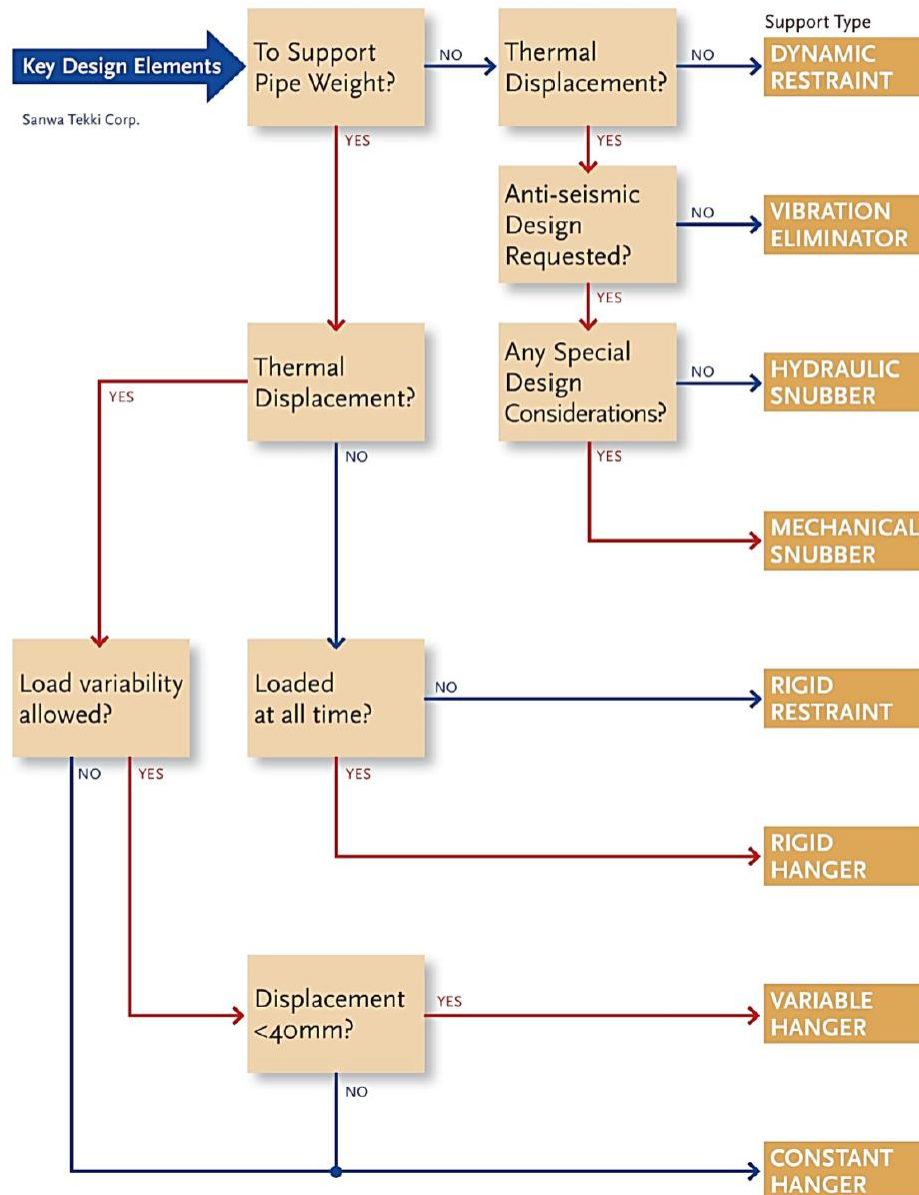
Key Design Elements

Sanwa Tekki Corp.

To Support Pipe Weight?

NO

Thermal Displacement?

NO

Support Type

DYNAMIC RESTRAINT

YES

YES

Anti-seismic Design Requested?

NO

VIBRATION ELIMINATOR

YES

Thermal Displacement?

Any Special Design Considerations?

NO

HYDRAULIC SNUBBER

YES

NO

YES

MECHANICAL SNUBBER

Load variability allowed?

Loaded at all time?

NO

RIGID RESTRAINT

NO

YES

YES

RIGID HANGER

Displacement <40mm?

YES

VARIABLE HANGER

NO

CONSTANT HANGER